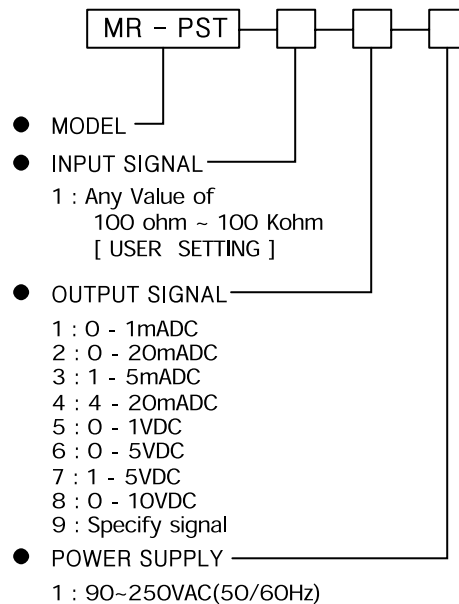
MR - PST

MODEL

INPUT SIGNAL

1 : Any Value of
100 ohm ~ 100 Kohm
[ USER SETTING ]

OUTPUT SIGNAL

1 : 0 - 1mADC
2 : 0 - 20mADC
3 : 1 - 5mADC
4 : 4 - 20mADC
5 : 0 - 1VDC
6 : 0 - 5VDC
7 : 1 - 5VDC
8 : 0 - 10VDC
9 : Specify signal

POWER SUPPLY

1 : 90~250VAC(50/60Hz)